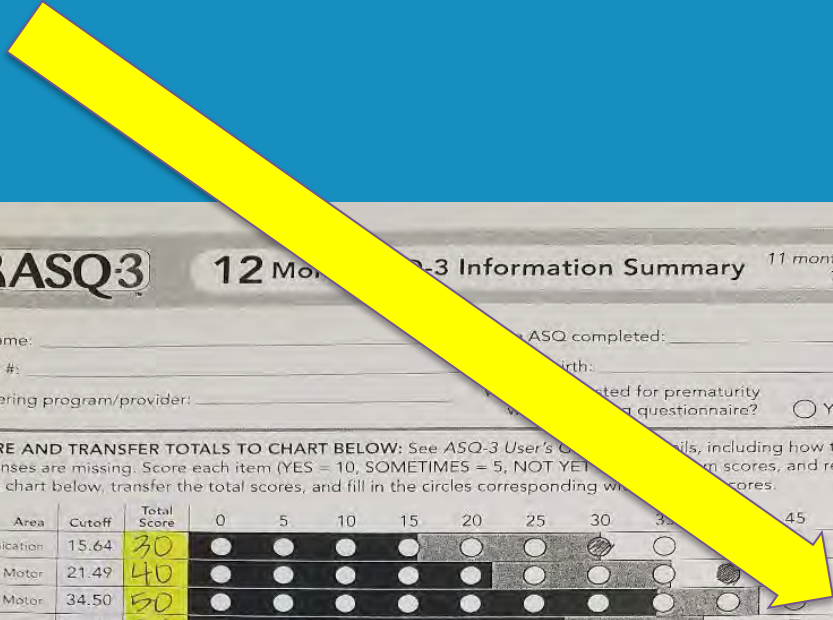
ASQ-3

12 Mo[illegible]-3 Information Summary

11 mon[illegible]

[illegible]me:

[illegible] #:

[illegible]ering program/provider:

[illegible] ASQ completed:

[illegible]irth:

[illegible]sted for prematurity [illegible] questionnaire? Y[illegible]

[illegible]RE AND TRANSFER TOTALS TO CHART BELOW: See ASQ-3 User's G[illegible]ils, including how t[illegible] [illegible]nses are missing. Score each item (YES = 10, SOMETIMES = 5, NOT YET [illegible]m scores, and re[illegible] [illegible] chart below, transfer the total scores, and fill in the circles corresponding w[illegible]cores.

| Area | Cutoff | Total Score | 0 | 5 | 10 | 15 | 20 | 25 | 30 | 3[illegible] | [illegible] | 45 |
|---|---|---|---|---|---|---|---|---|---|---|---|---|
| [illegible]ication | 15.64 | 30 | | | | | | | | | | |
| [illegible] Motor | 21.49 | 40 | | | | | | | | | | |
| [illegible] Motor | 34.50 | 50 | | | | | | | | | | |